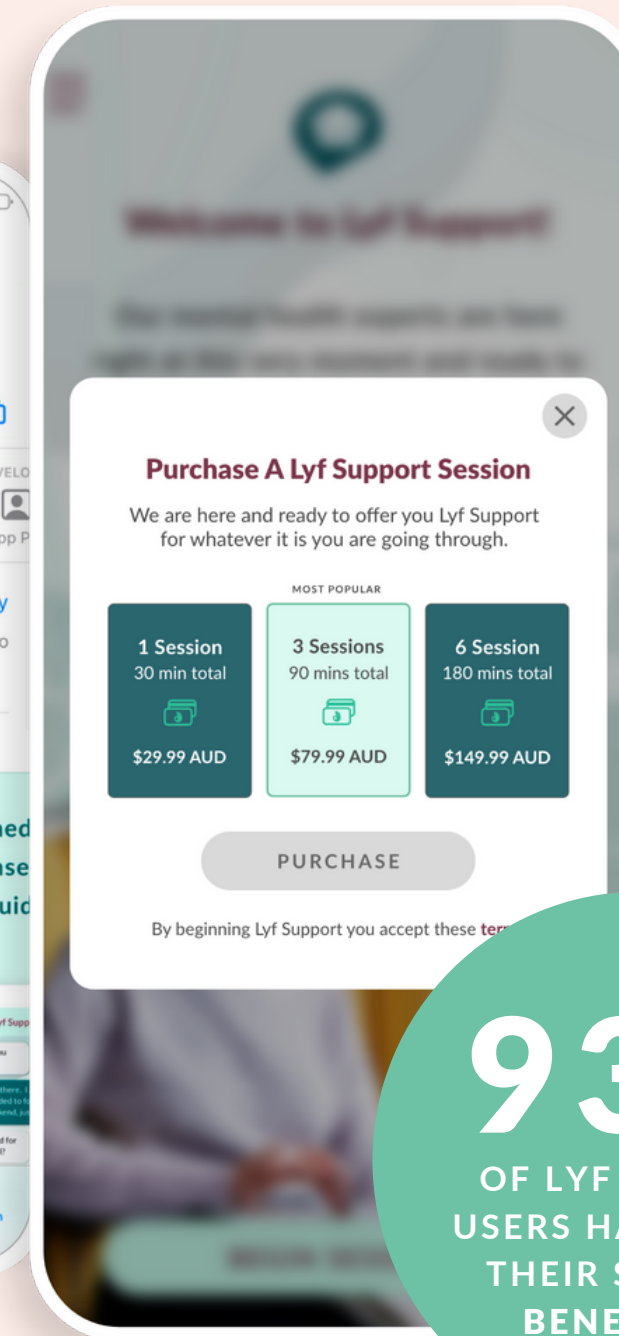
Purchase A Lyf Support Session

We are here and ready to offer you Lyf Support for whatever it is you are going through.

MOST POPULAR

1 Session
30 min total
$29.99 AUD

3 Sessions
90 mins total
$79.99 AUD

6 Session
180 mins total
$149.99 AUD

PURCHASE

By beginning Lyf Support you accept these ter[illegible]

93
OF LYF
USERS HA
THEIR S
BENE